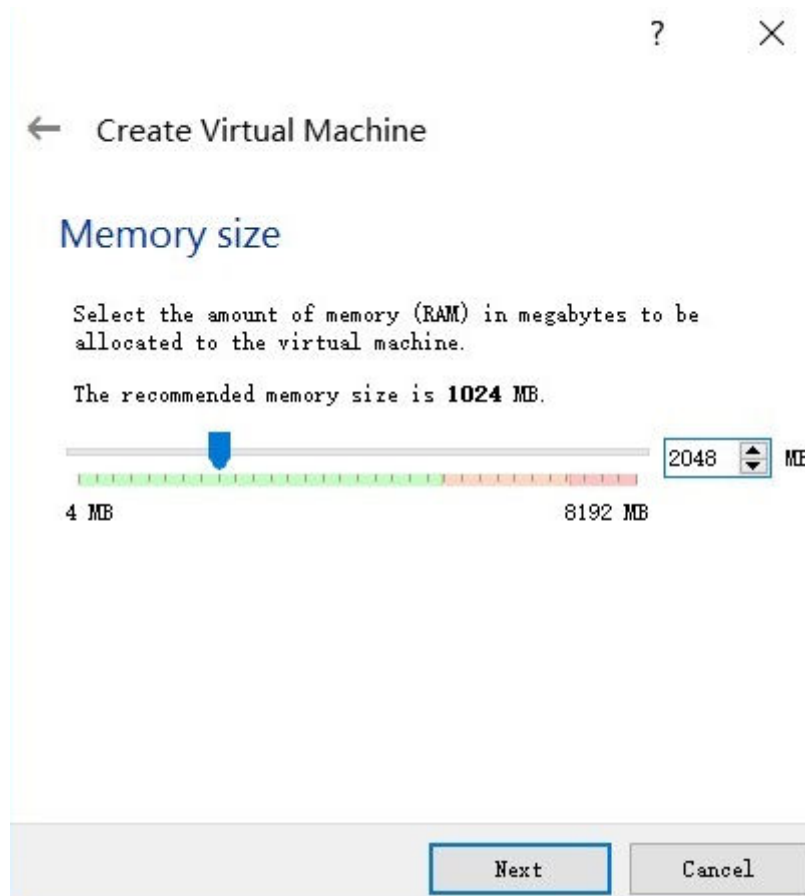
?
×

← Create Virtual Machine

Memory size

Select the amount of memory (RAM) in megabytes to be allocated to the virtual machine.

The recommended memory size is **1024** MB.

2048 MB

4 MB

8192 MB

Next
Cancel